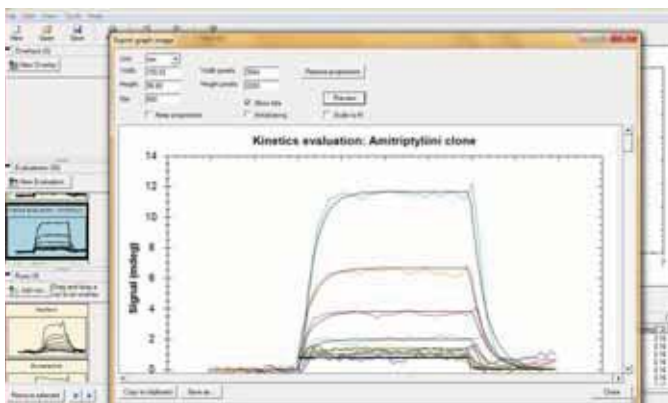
Kinetics evaluation: Amitriptylini clone

14
12
10
8
6
4
2
0

Signal (mdeg)

Remove proportions

Preview

Keep proportions

Show title

Antialiasing

Scale to fit

Copy to clipboard

Save as

Close

Remove selected